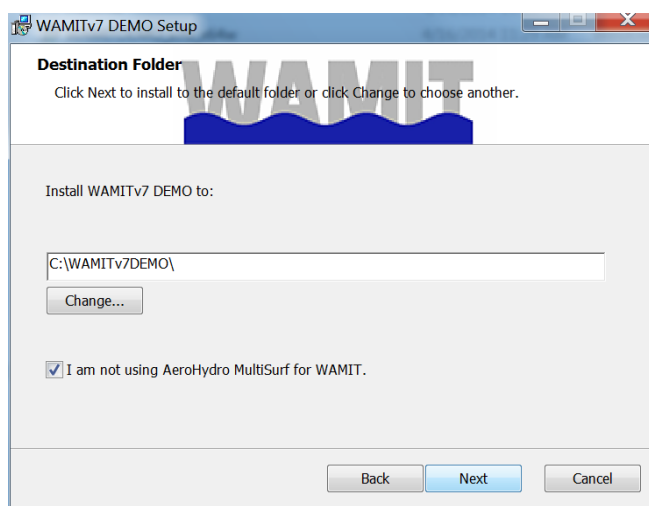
WAMITv7 DEMO Setup

Destination Folder

Click Next to install to the default folder or click Change to choose another.

WAMIT

Install WAMITv7 DEMO to:

C:\WAMITv7DEMO\

Change...

I am not using AeroHydro MultiSurf for WAMIT.

Back

Next

Cancel